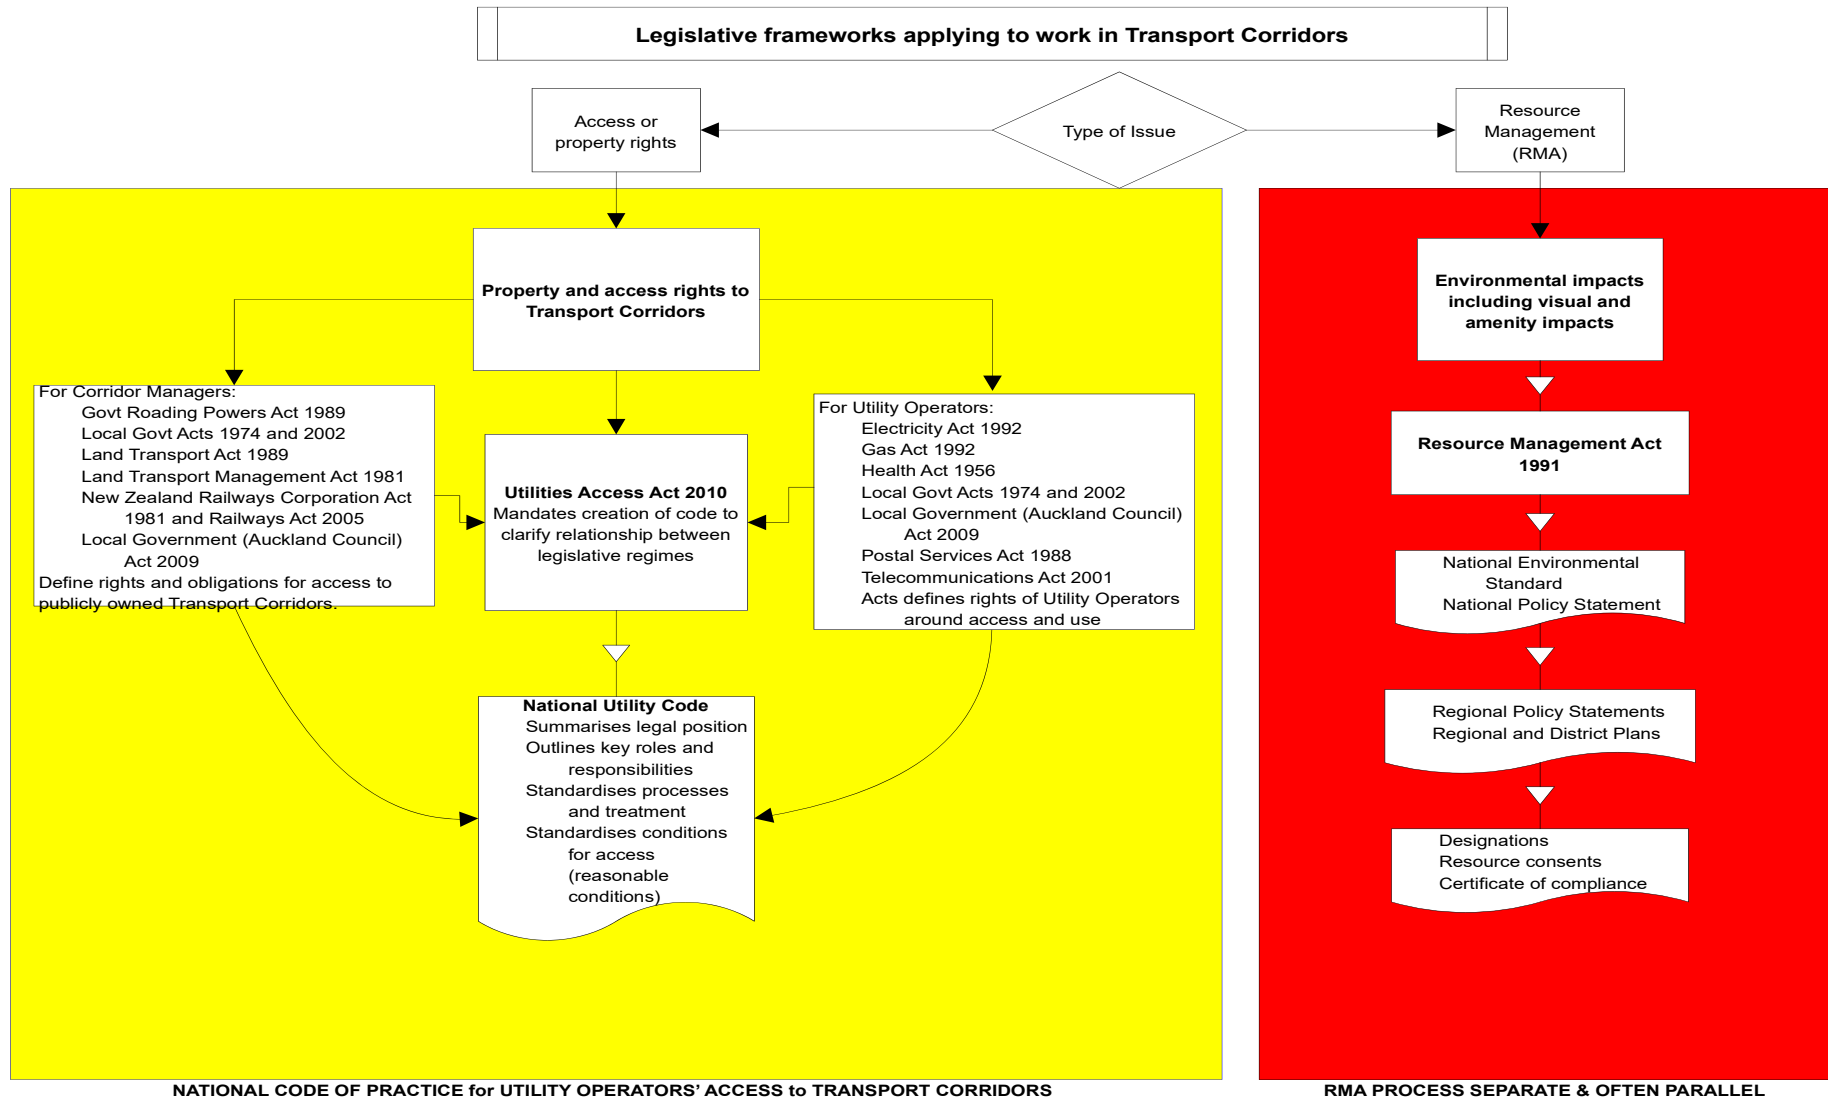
Legislative frameworks applying to work in Transport Corridors

Access or property rights

Type of Issue

Resource Management (RMA)

Property and access rights to Transport Corridors

For Corridor Managers:
Govt Roading Powers Act 1989
Local Govt Acts 1974 and 2002
Land Transport Act 1989
Land Transport Management Act 1981
New Zealand Railways Corporation Act 1981 and Railways Act 2005
Local Government (Auckland Council) Act 2009
Define rights and obligations for access to publicly owned Transport Corridors.

Utilities Access Act 2010
Mandates creation of code to clarify relationship between legislative regimes

For Utility Operators:
Electricity Act 1992
Gas Act 1992
Health Act 1956
Local Govt Acts 1974 and 2002
Local Government (Auckland Council) Act 2009
Postal Services Act 1988
Telecommunications Act 2001
Acts defines rights of Utility Operators around access and use

National Utility Code
Summarises legal position
Outlines key roles and responsibilities
Standardises processes and treatment
Standardises conditions for access (reasonable conditions)

Environmental impacts including visual and amenity impacts

Resource Management Act 1991

National Environmental Standard
National Policy Statement

Regional Policy Statements
Regional and District Plans

Designations
Resource consents
Certificate of compliance

NATIONAL CODE OF PRACTICE for UTILITY OPERATORS' ACCESS to TRANSPORT CORRIDORS

RMA PROCESS SEPARATE & OFTEN PARALLEL